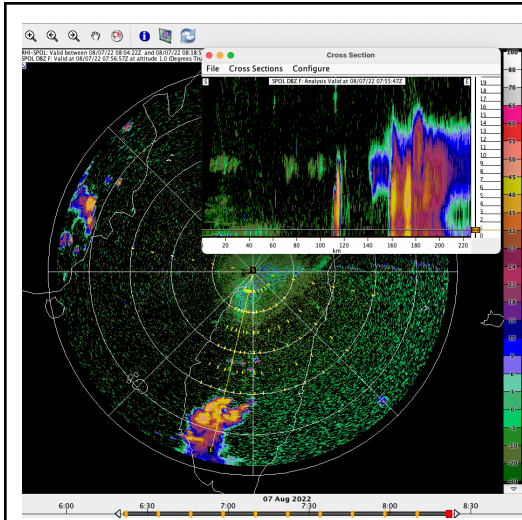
RHI-SPOL: Valid between 08/07/22 08:04:22Z and 08/07/22 08:18:5
SPOL DBZ F: Valid at 08/07/22 07:56:57Z at altitude 1.0 (Degrees Tru

Cross Section

File Cross Sections Configure

S SPOL DBZ F: Analysis Valid at 08/07/22 07:55:47Z E

19
18
17
16
15
14
13
12
11
10
9
8
7
6
5
4
3
2
1
0

0 20 40 60 80 100 120 140 160 180 200 220
km

80
70
60
55
50
45
40
35
30
24
20
15
10
5
0
-5
-10
-15
-20

07 Aug 2022
6:00 6:30 7:00 7:30 8:00 8:30